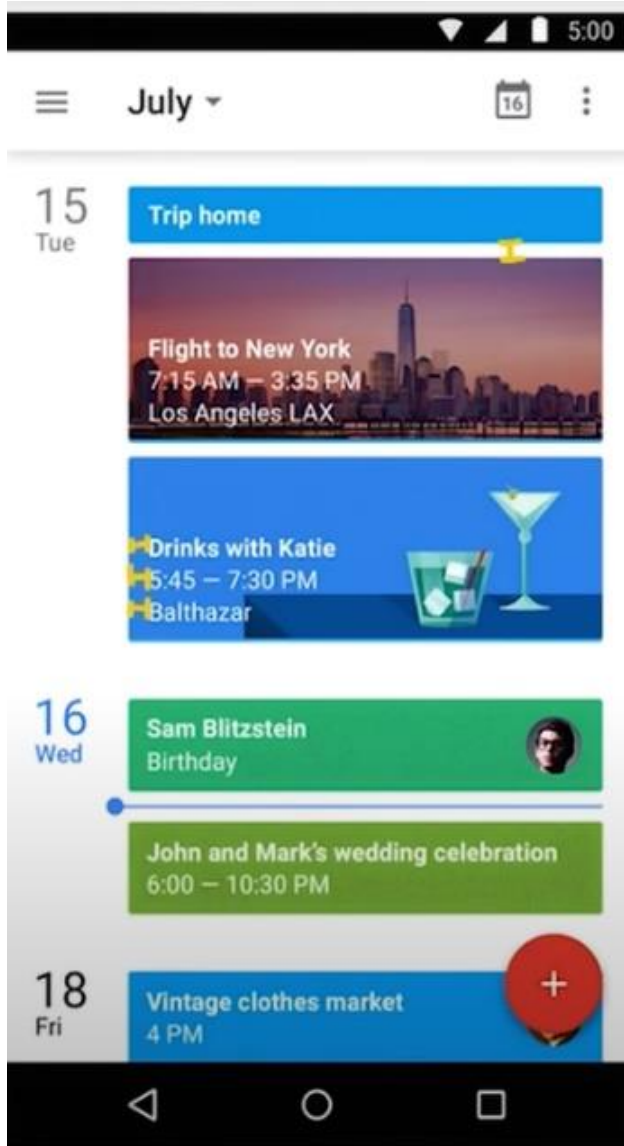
5:00

July

16

15
Tue

Trip home

Flight to New York
7:15 AM — 3:35 PM
Los Angeles LAX

Drinks with Katie
5:45 — 7:30 PM
Balthazar

16
Wed

Sam Blitzstein
Birthday

John and Mark's wedding celebration
6:00 — 10:30 PM

18
Fri

Vintage clothes market
4 PM

+